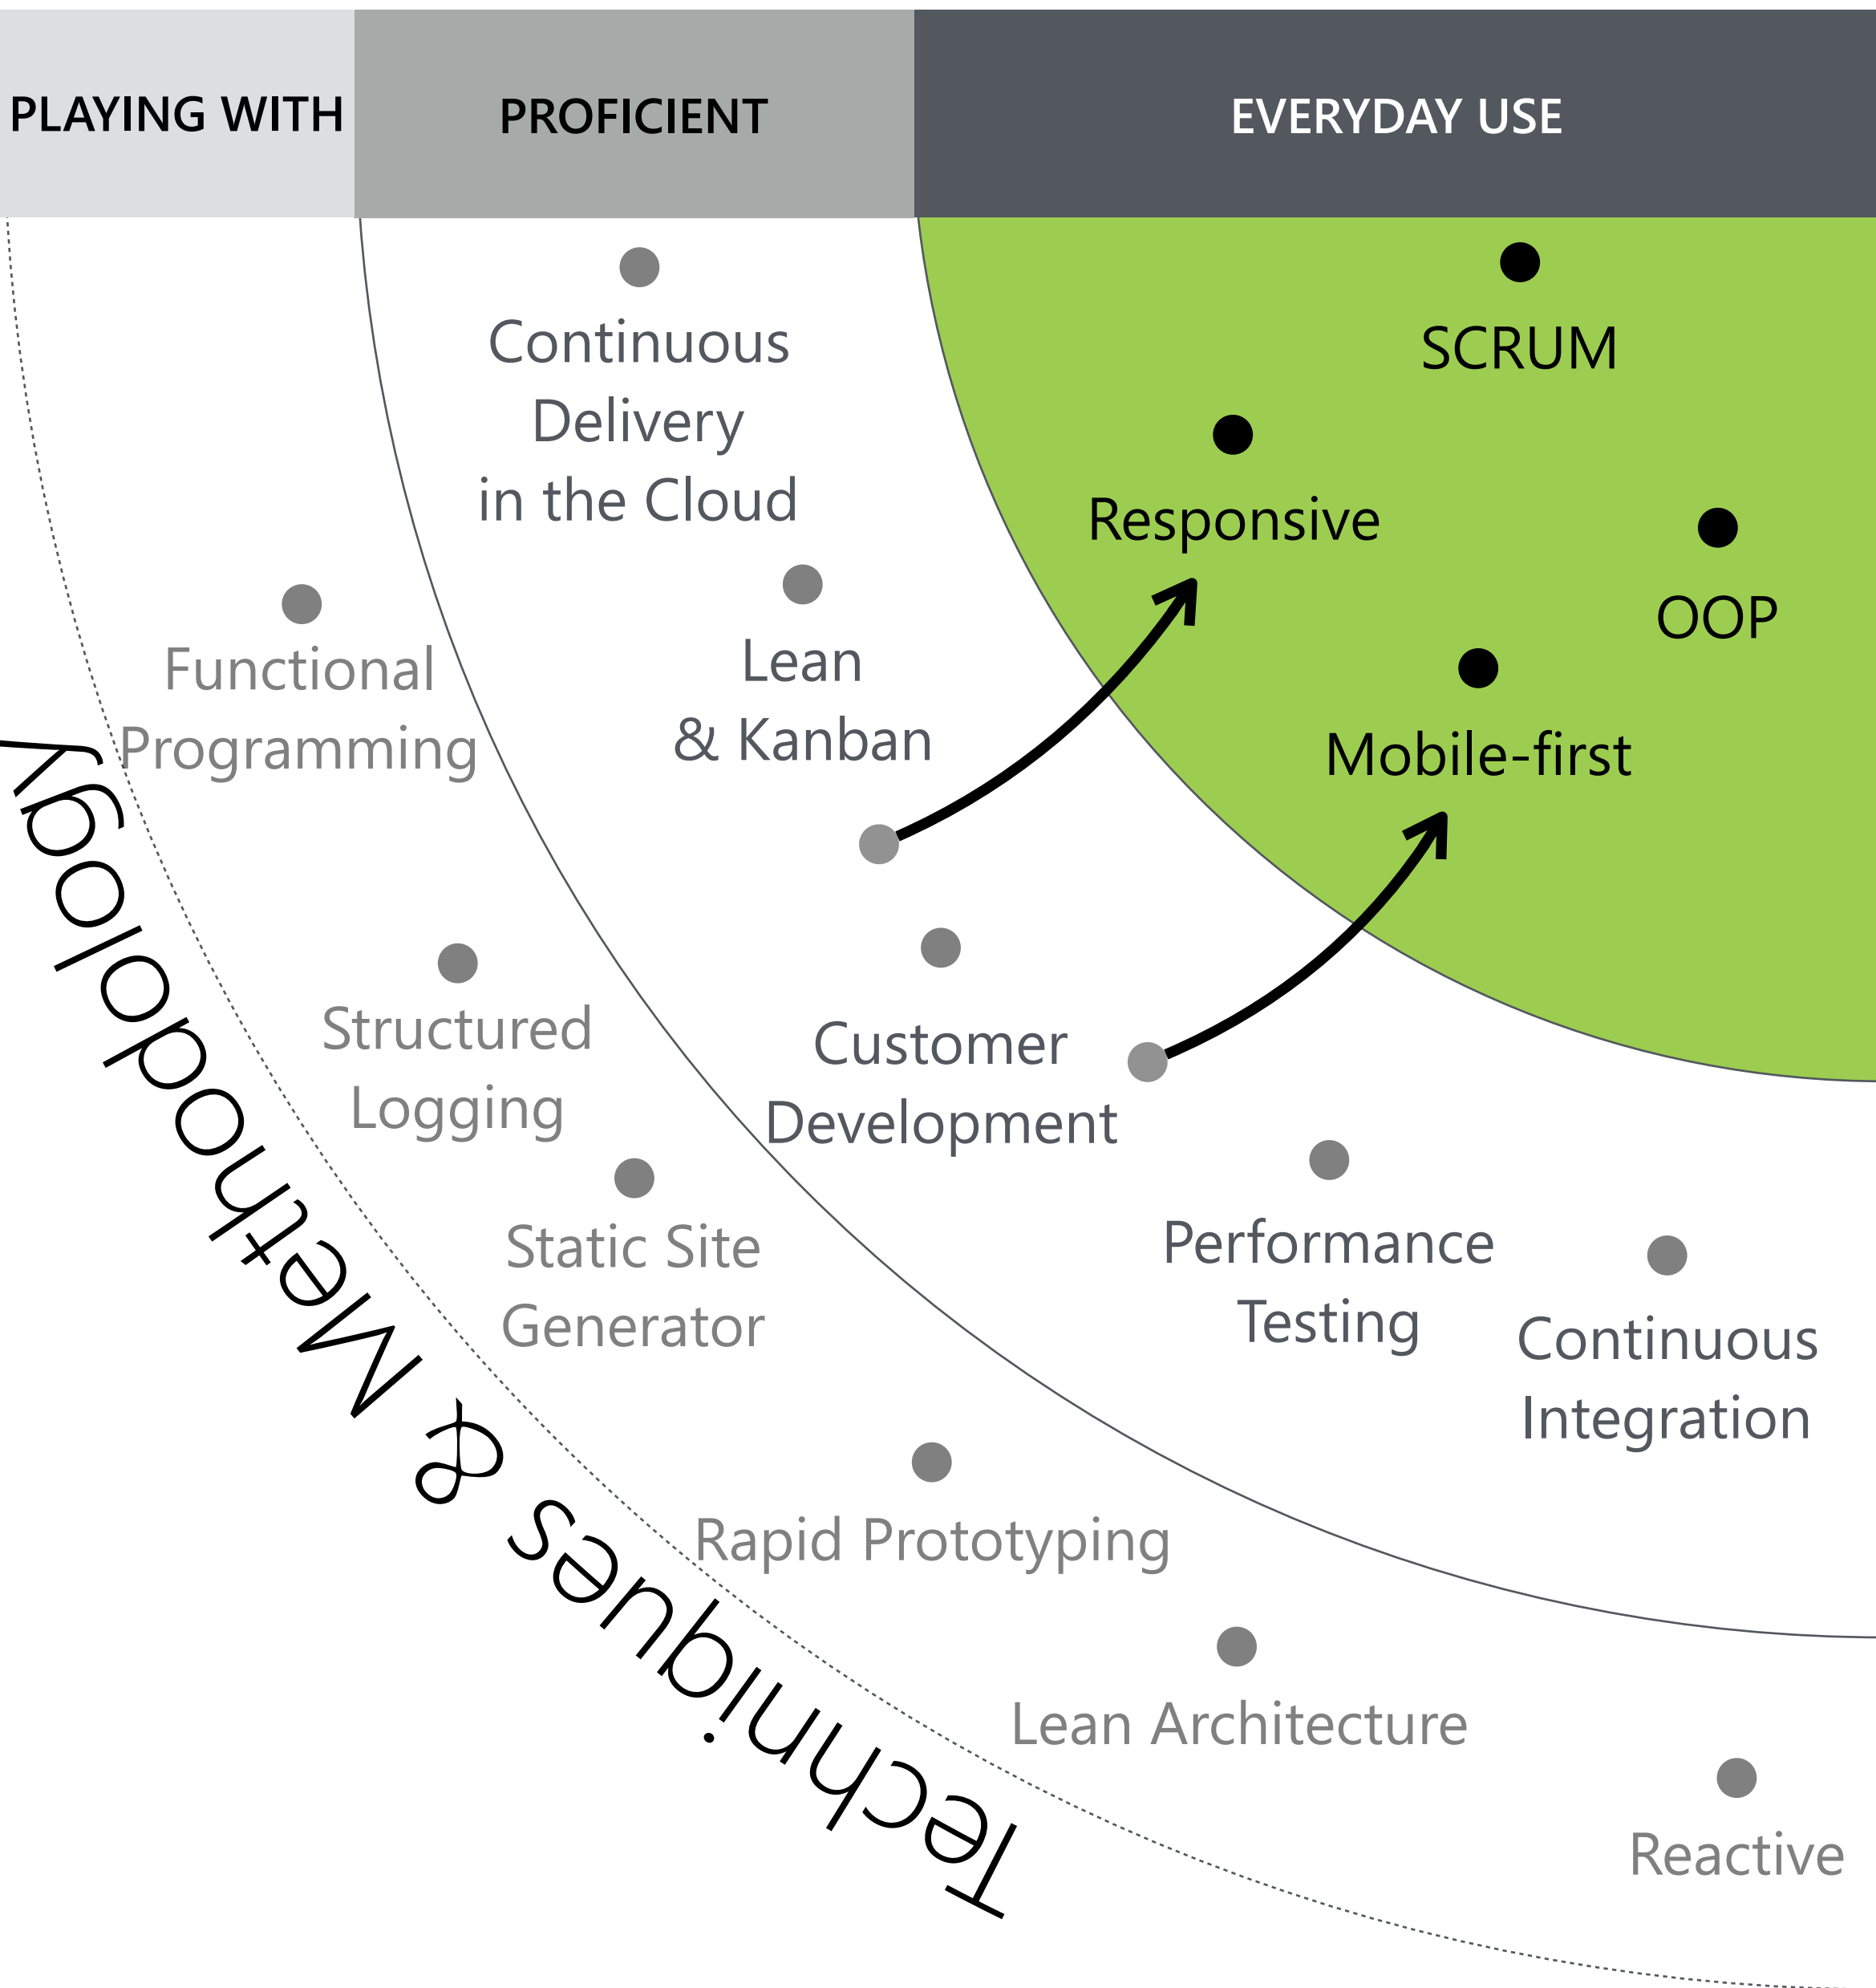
PLAYING WITH

PROFICIENT

EVERYDAY USE

SCRUM

Responsive

OOP

Mobile-first

Continuous Delivery in the Cloud

Lean & Kanban

Customer Development

Performance Testing

Continuous Integration

Functional Programming

Structured Logging

Static Site Generator

Rapid Prototyping

Lean Architecture

Reactive

Techniques & Methodology